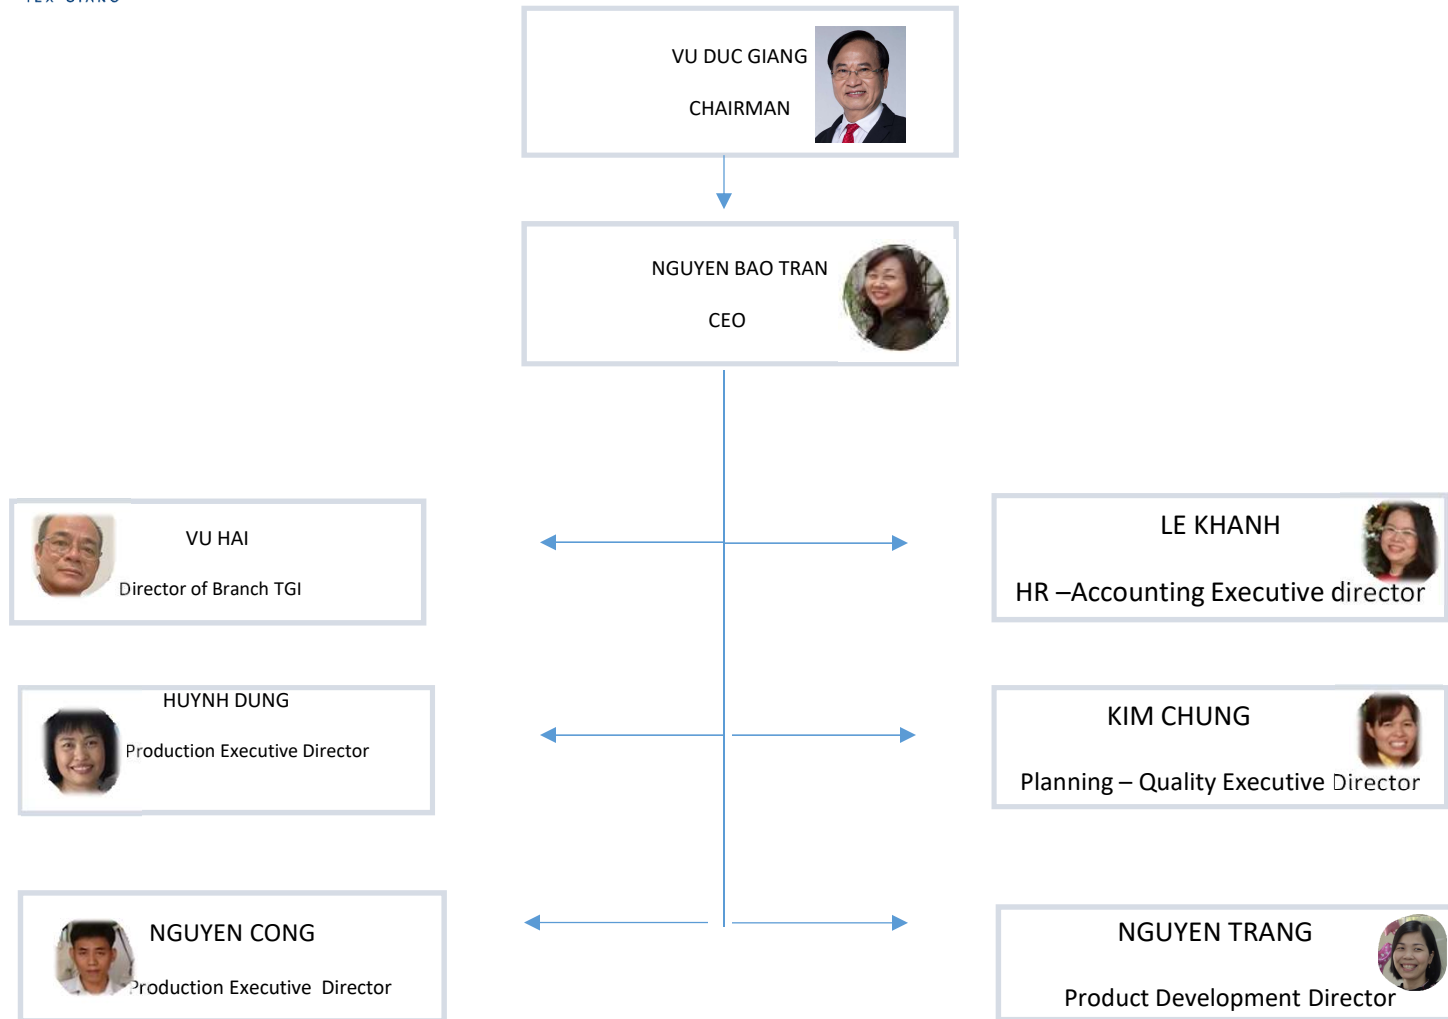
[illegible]

VU DUC GIANG

CHAIRMAN

NGUYEN BAO TRAN

CEO

VU HAI

Director of Branch TGI

LE KHANH

HR –Accounting Executive director

HUYNH DUNG

Production Executive Director

KIM CHUNG

Planning – Quality Executive Director

NGUYEN CONG

Production Executive Director

NGUYEN TRANG

Product Development Director